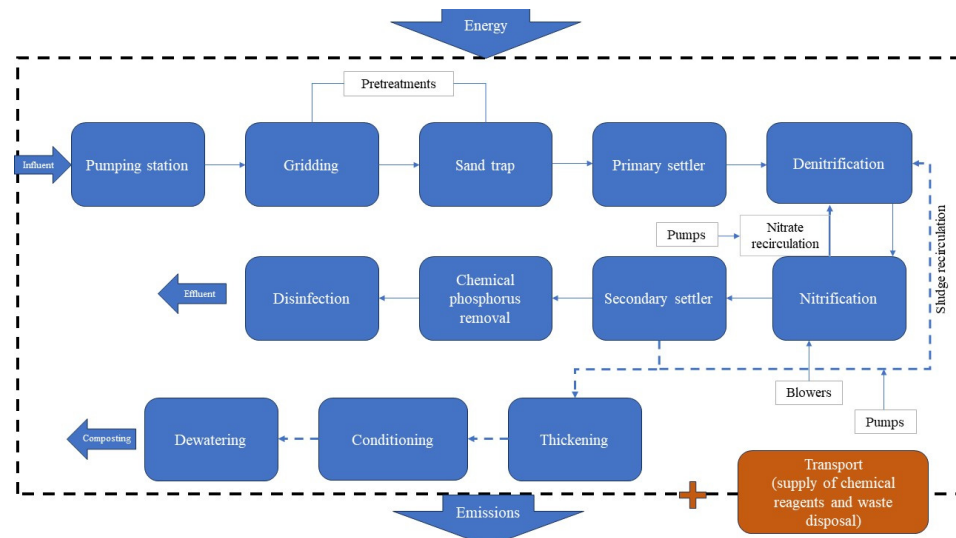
Energy

Pretreatments

Influent

Pumping station

Gridding

Sand trap

Primary settler

Denitrification

Pumps

Nitrate recirculation

Sludge recirculation

Effluent

Disinfection

Chemical phosphorus removal

Secondary settler

Nitrification

Blowers

Pumps

Composting

Dewatering

Conditioning

Thickening

Transport (supply of chemical reagents and waste disposal)

Emissions